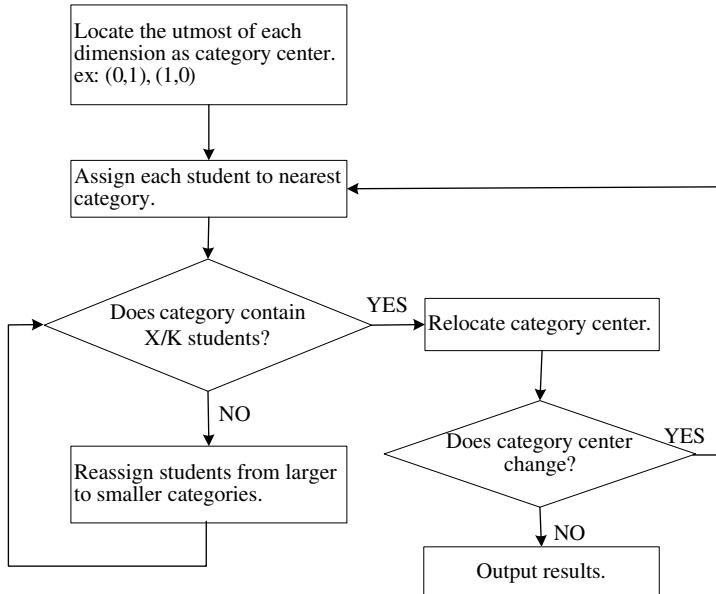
Locate the utmost of each dimension as category center. ex: (0,1), (1,0)

Assign each student to nearest category.

Does category contain X/K students?

YES

Relocate category center.

NO

Does category center change?

YES

Reassign students from larger to smaller categories.

NO

Output results.